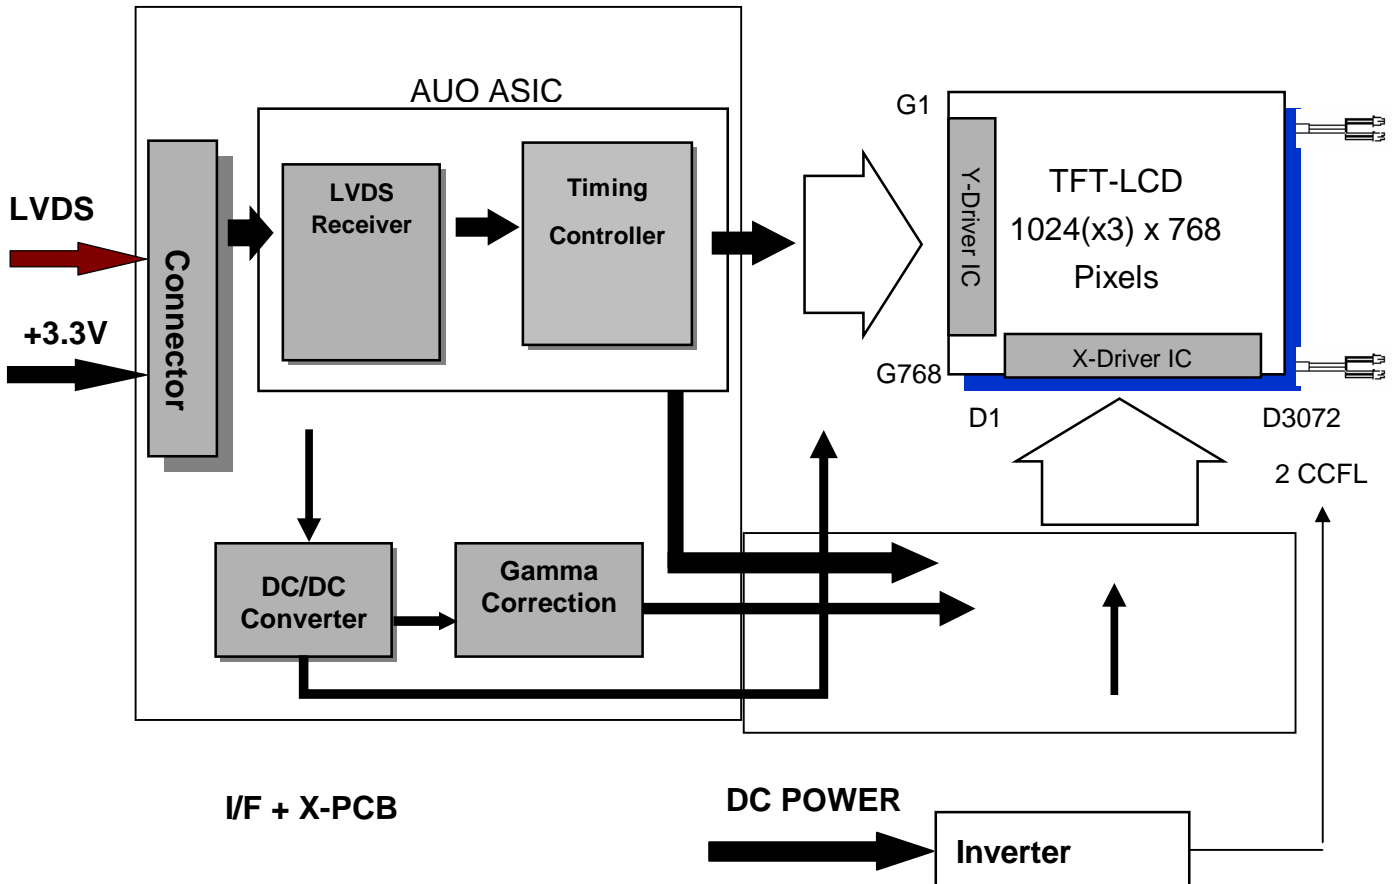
AUO ASIC

LVDS

+3.3V

Connector

LVDS Receiver

Timing Controller

G1

Y-Driver IC

TFT-LCD
1024(x3) x 768
Pixels

X-Driver IC

G768

D1

D3072

2 CCFL

DC/DC Converter

Gamma Correction

I/F + X-PCB

DC POWER

Inverter